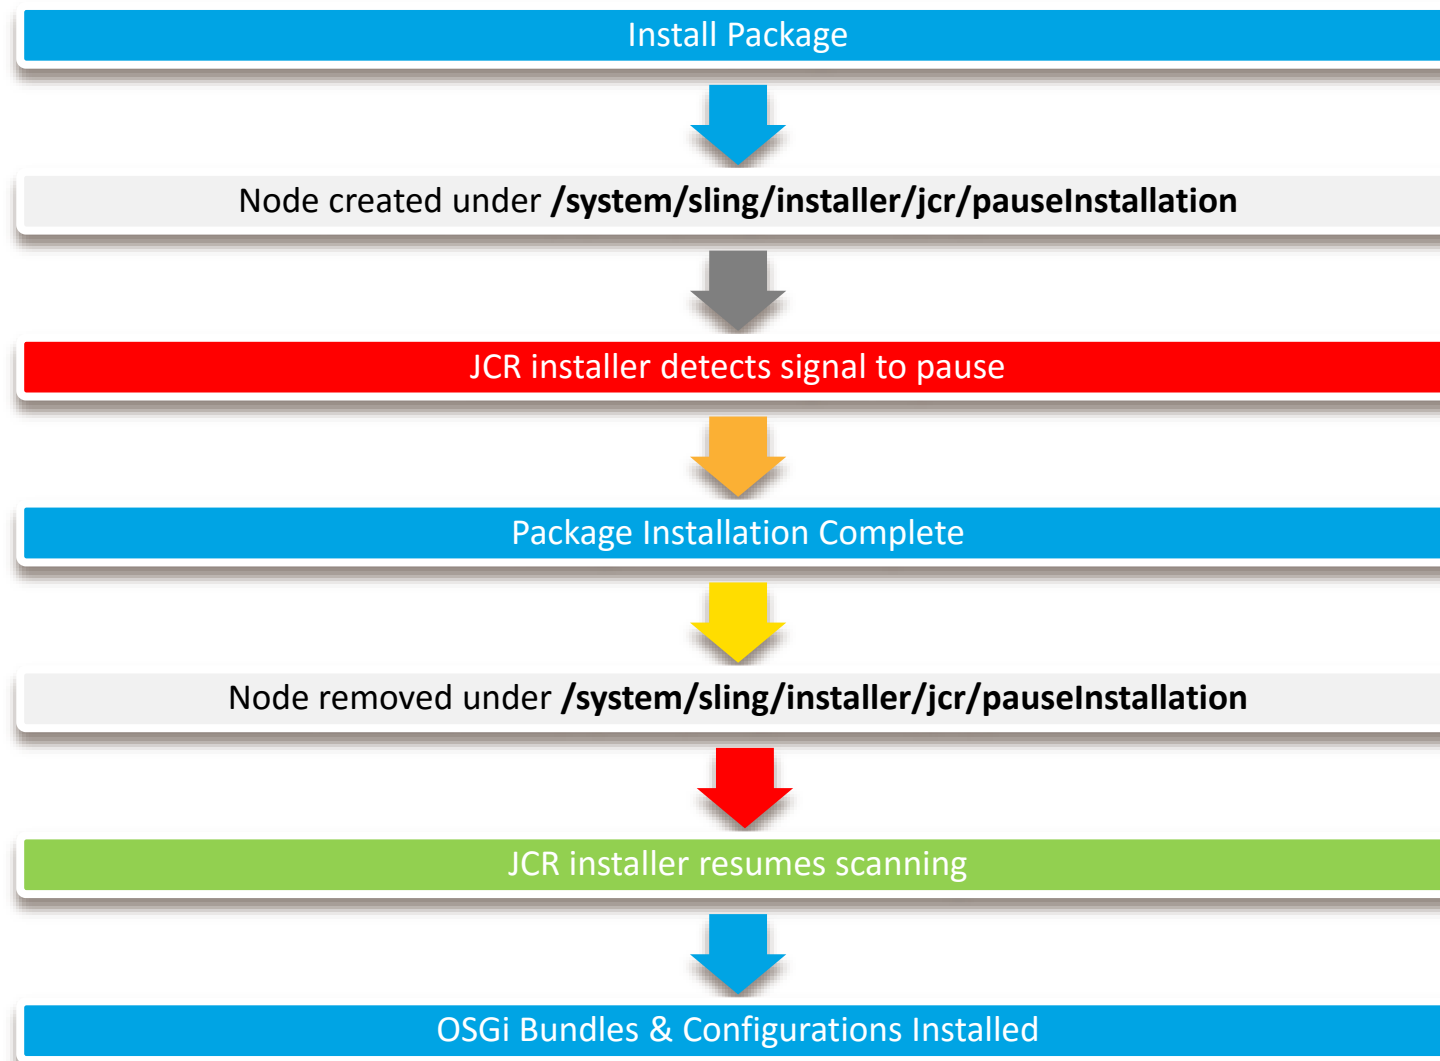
Install Package

Node created under **/system/sling/installer/jcr/pauseInstallation**

JCR installer detects signal to pause

Package Installation Complete

Node removed under **/system/sling/installer/jcr/pauseInstallation**

JCR installer resumes scanning

OSGi Bundles & Configurations Installed